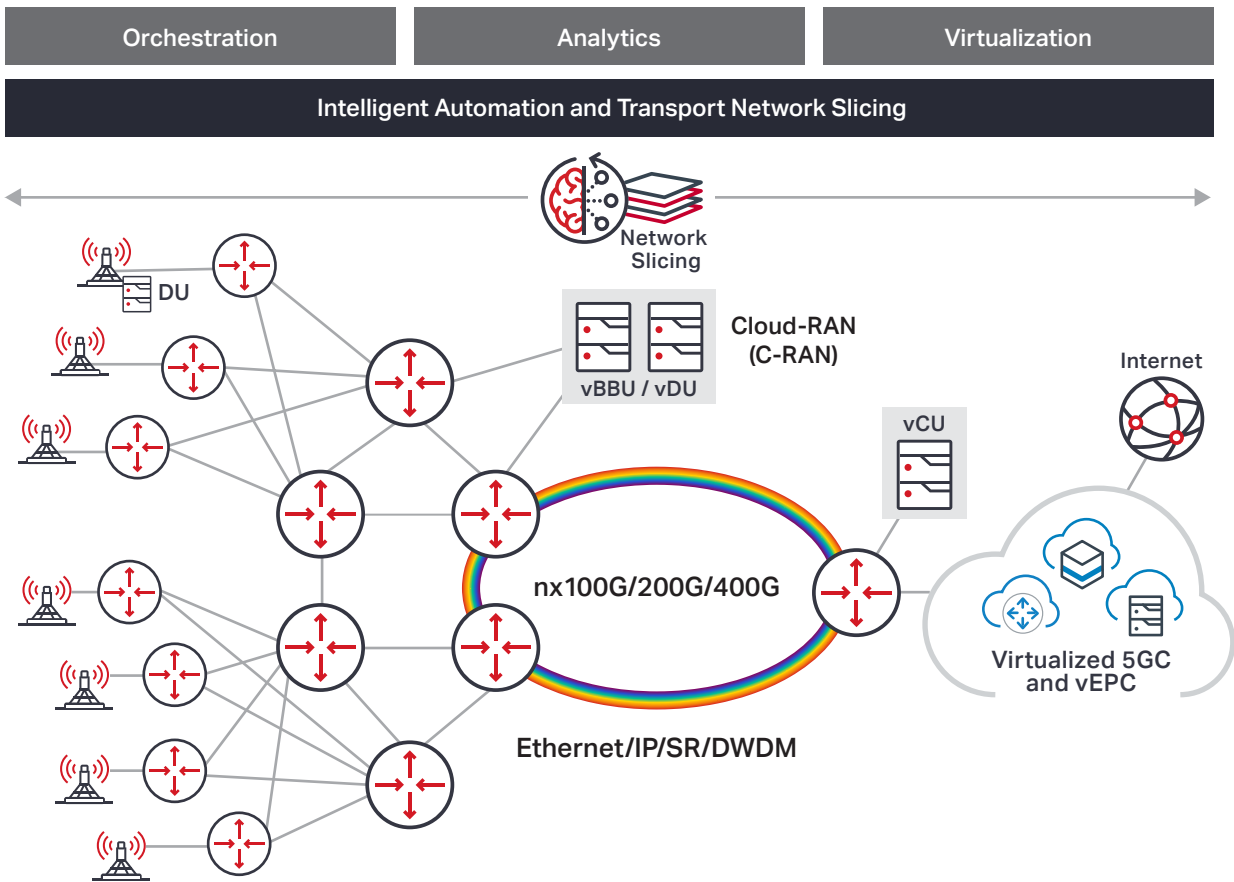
Orchestration

Analytics

Virtualization

Intelligent Automation and Transport Network Slicing

Network Slicing

DU

Cloud-RAN (C-RAN)

vBBU / vDU

Internet

vCU

nx100G/200G/400G

Virtualized 5GC and vEPC

Ethernet/IP/SR/DWDM